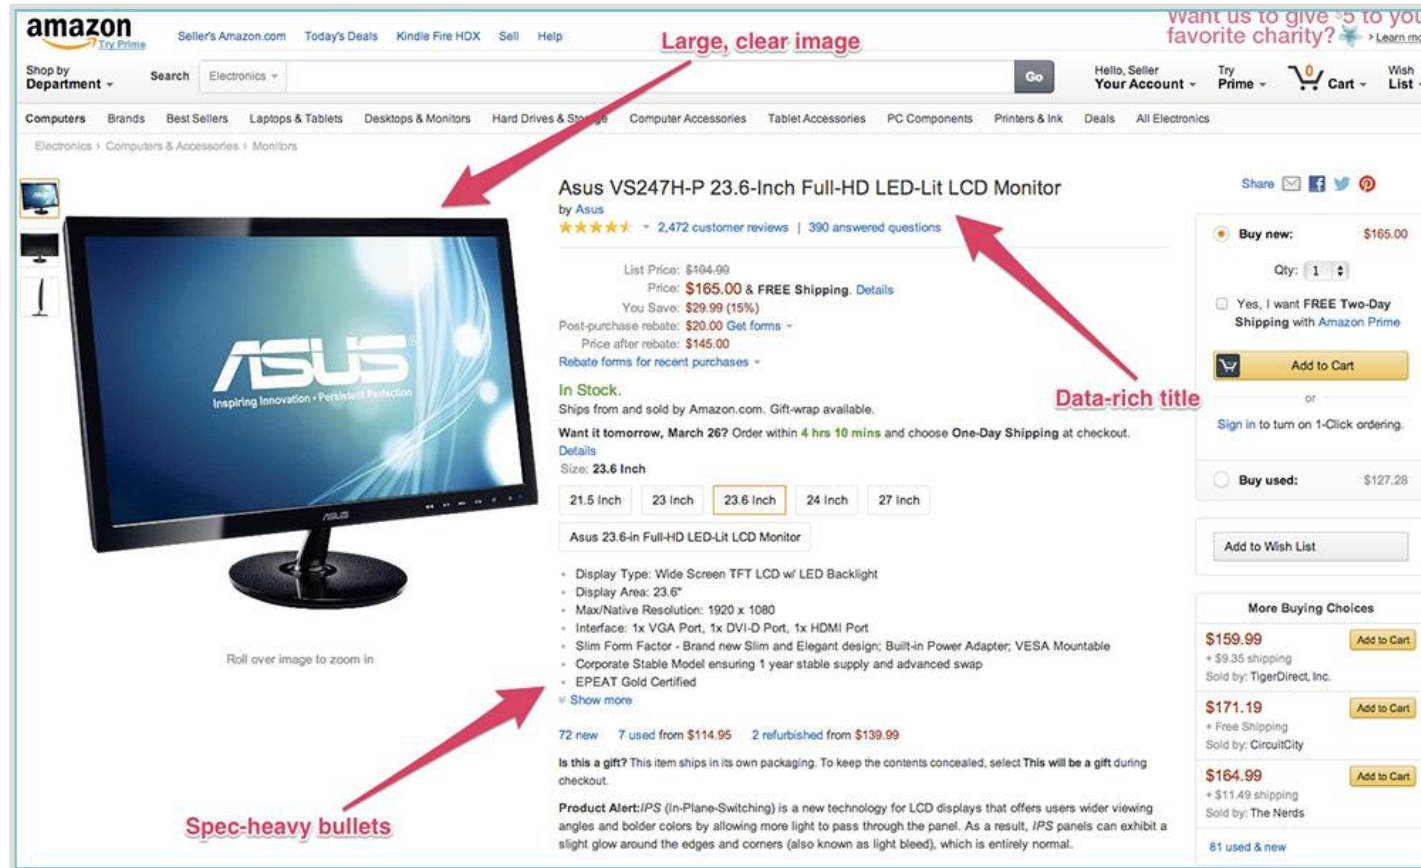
amazon Try Prime

Seller's Amazon.com Today's Deals Kindle Fire HDX Sell Help

Large, clear image

Want us to give $5 to your favorite charity? > Learn mo

Shop by Department

Search Electronics

Go

Hello, Seller Your Account

Try Prime

0 Cart

Wish List

Computers Brands Best Sellers Laptops & Tablets Desktops & Monitors Hard Drives & Storage Computer Accessories Tablet Accessories PC Components Printers & Ink Deals All Electronics

Electronics › Computers & Accessories › Monitors

ASUS
Inspiring Innovation • Persistent Perfection

Roll over image to zoom in

Asus VS247H-P 23.6-Inch Full-HD LED-Lit LCD Monitor
by Asus
2,472 customer reviews | 390 answered questions

List Price: $194.99
Price: $165.00 & FREE Shipping. Details
You Save: $29.99 (15%)
Post-purchase rebate: $20.00 Get forms
Price after rebate: $145.00
Rebate forms for recent purchases

In Stock.
Ships from and sold by Amazon.com. Gift-wrap available.

Want it tomorrow, March 26? Order within 4 hrs 10 mins and choose One-Day Shipping at checkout. Details

Size: 23.6 Inch

21.5 Inch | 23 Inch | 23.6 Inch | 24 Inch | 27 Inch

Asus 23.6-in Full-HD LED-Lit LCD Monitor

- Display Type: Wide Screen TFT LCD w/ LED Backlight
- Display Area: 23.6"
- Max/Native Resolution: 1920 x 1080
- Interface: 1x VGA Port, 1x DVI-D Port, 1x HDMI Port
- Slim Form Factor - Brand new Slim and Elegant design; Built-in Power Adapter; VESA Mountable
- Corporate Stable Model ensuring 1 year stable supply and advanced swap
- EPEAT Gold Certified

Show more

72 new 7 used from $114.95 2 refurbished from $139.99

Is this a gift? This item ships in its own packaging. To keep the contents concealed, select This will be a gift during checkout.

Product Alert: IPS (In-Plane-Switching) is a new technology for LCD displays that offers users wider viewing angles and bolder colors by allowing more light to pass through the panel. As a result, IPS panels can exhibit a slight glow around the edges and corners (also known as light bleed), which is entirely normal.

Data-rich title

Spec-heavy bullets

Share

Buy new: $165.00
Qty: 1
Yes, I want FREE Two-Day Shipping with Amazon Prime
Add to Cart
or
Sign in to turn on 1-Click ordering.

Buy used: $127.28

Add to Wish List

More Buying Choices
$159.99 + $9.35 shipping Sold by: TigerDirect, Inc. Add to Cart
$171.19 + Free Shipping Sold by: CircuitCity Add to Cart
$164.99 + $11.49 shipping Sold by: The Nerds Add to Cart
81 used & new